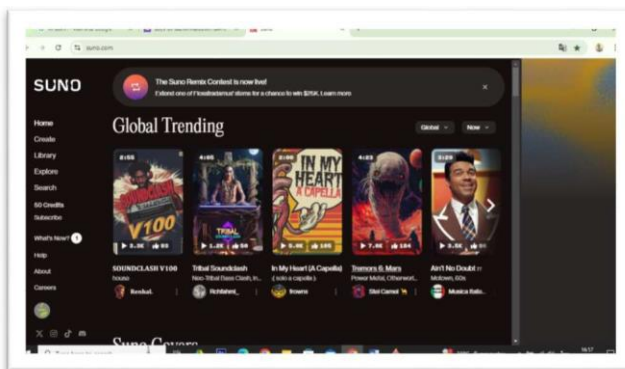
suno.com

SUNO

The Suno Remix Contest is now live!
Extend one of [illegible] stems for a chance to win $25K. Learn more

Home
Create
Library
Explore
Search
50 Credits
Subscribe
What's New? 1
Help
About
Careers

Global Trending

Global
Now

2:55
V100
3.6K 93
SOUNDCLASH V100
house
Rovhal.

4:06
TRIBAL
1.2K 58
Tribal Soundclash
Neo-Tribal Bass Clash, In...
Rohitahri_

IN MY HEART A CAPELLA
3.6K 185
In My Heart (A Capella)
( solo a capella )
Browns

4:23
7.0K 104
Tremors & Mars
Power Metal, Otherworl...
Slat Camel

3:29
3.6K 64
Ain't No Doubt
Motown, 60s
Musica Italia

Suno Covers